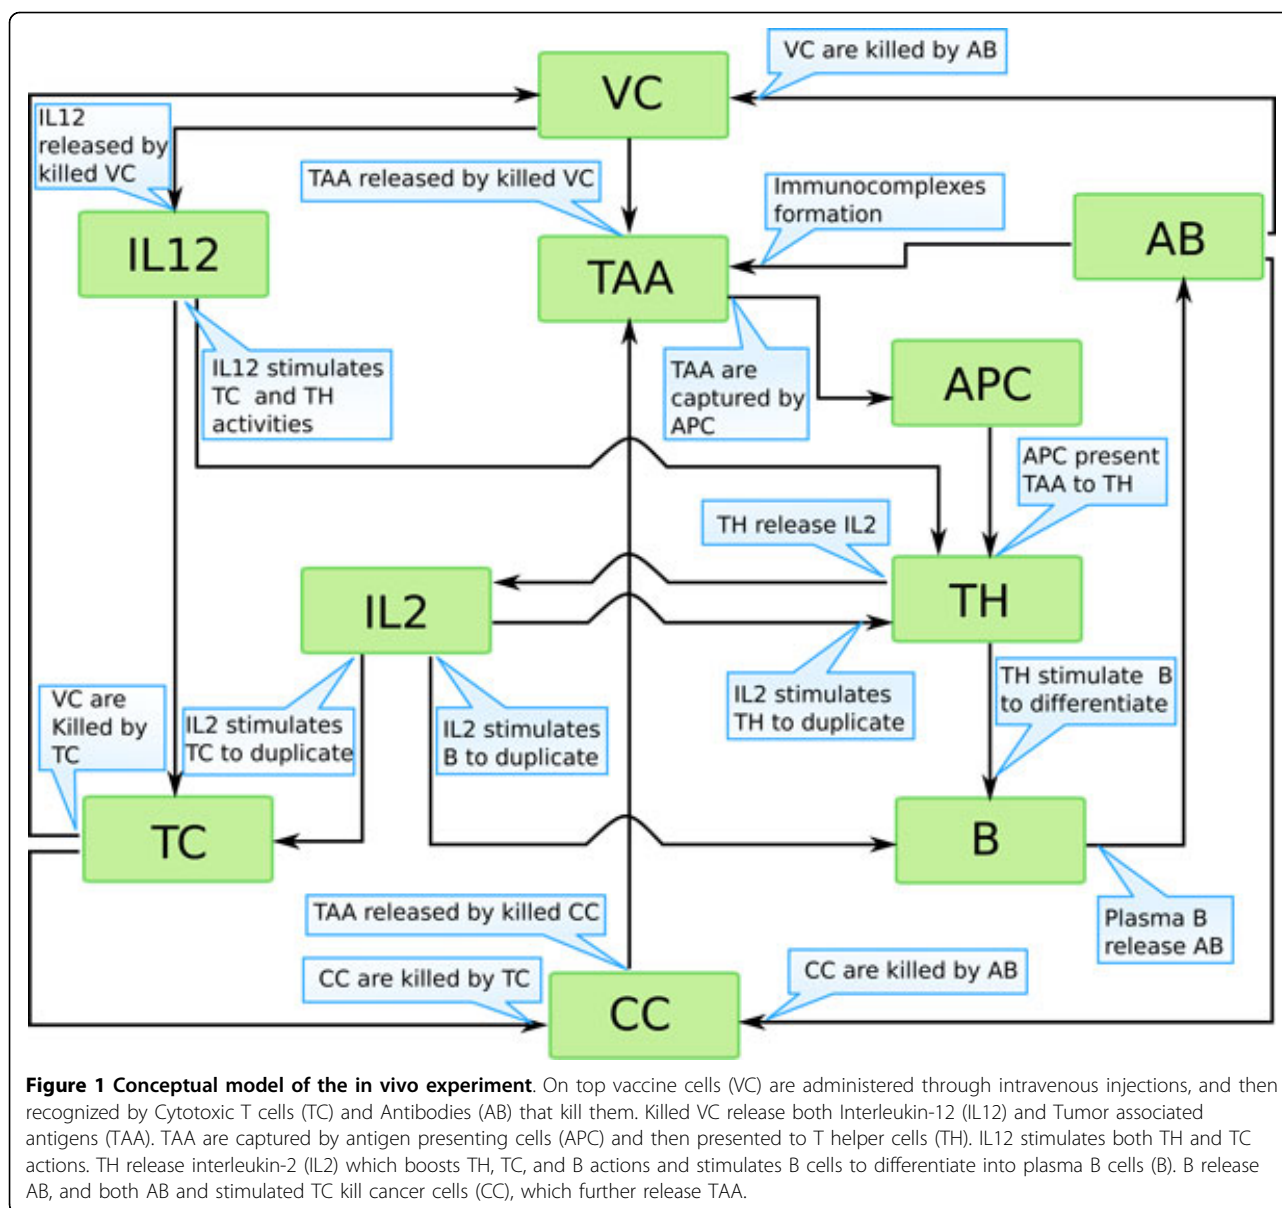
VC are killed by AB

VC

IL12 released by killed VC

TAA released by killed VC

Immunocomplexes formation

AB

IL12

TAA

IL12 stimulates TC and TH activities

TAA are captured by APC

APC

APC present TAA to TH

TH release IL2

IL2

TH

IL2 stimulates TH to duplicate

TH stimulate B to differentiate

VC are Killed by TC

IL2 stimulates TC to duplicate

IL2 stimulates B to duplicate

TC

B

TAA released by killed CC

Plasma B release AB

CC are killed by TC

CC are killed by AB

CC

**Figure 1 Conceptual model of the in vivo experiment**. On top vaccine cells (VC) are administered through intravenous injections, and then recognized by Cytotoxic T cells (TC) and Antibodies (AB) that kill them. Killed VC release both Interleukin-12 (IL12) and Tumor associated antigens (TAA). TAA are captured by antigen presenting cells (APC) and then presented to T helper cells (TH). IL12 stimulates both TH and TC actions. TH release interleukin-2 (IL2) which boosts TH, TC, and B actions and stimulates B cells to differentiate into plasma B cells (B). B release AB, and both AB and stimulated TC kill cancer cells (CC), which further release TAA.